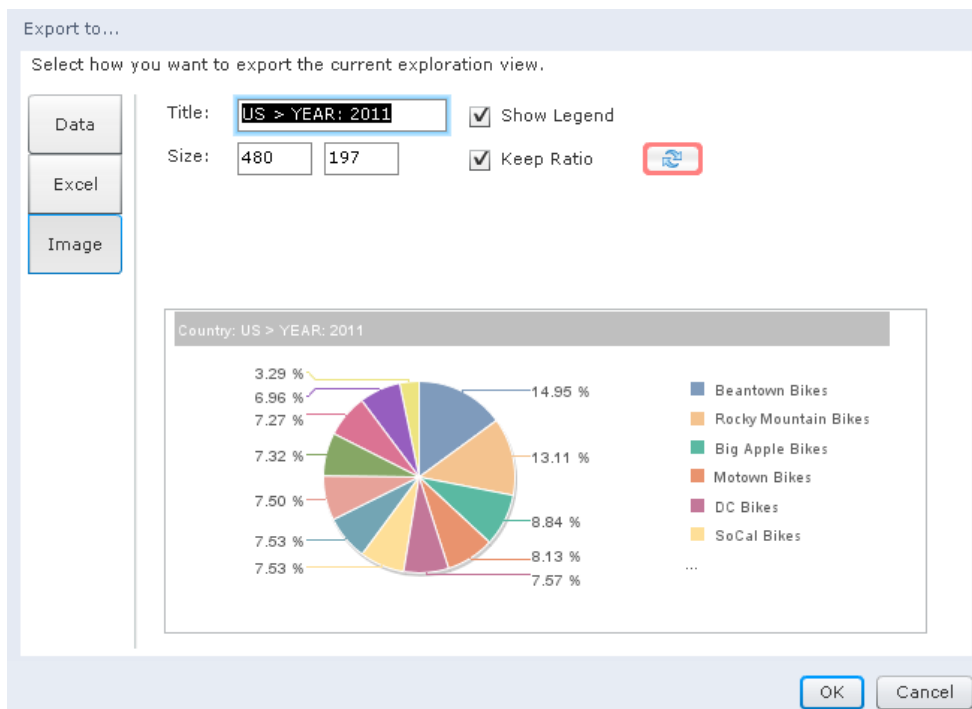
Export to...

Select how you want to export the current exploration view.

Data
Excel
Image

Title: US > YEAR: 2011
Show Legend
Size: 480 197
Keep Ratio

Country: US > YEAR: 2011

3.29 %
6.96 %
7.27 %
7.32 %
7.50 %
7.53 %
7.53 %
14.95 %
13.11 %
8.84 %
8.13 %
7.57 %

Beantown Bikes
Rocky Mountain Bikes
Big Apple Bikes
Motown Bikes
DC Bikes
SoCal Bikes
...

OK
Cancel